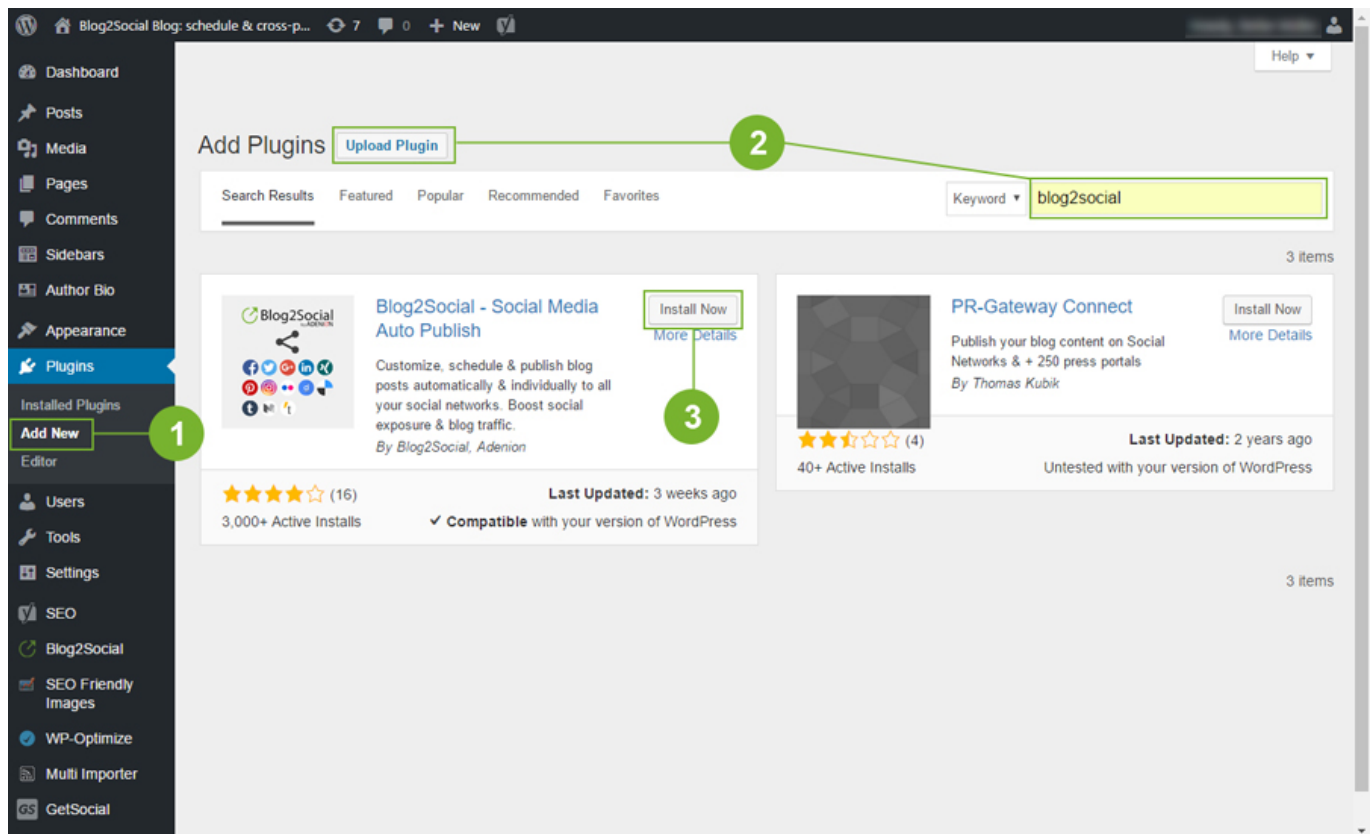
Blog2Social Blog: schedule & cross-p... 7 0 + New

Help ▾

Dashboard
Posts
Media
Pages
Comments
Sidebars
Author Bio
Appearance
Plugins
Installed Plugins
Add New
Editor
Users
Tools
Settings
SEO
Blog2Social
SEO Friendly Images
WP-Optimize
Multi Importer
GetSocial

1

Add Plugins Upload Plugin

2

Search Results Featured Popular Recommended Favorites

Keyword ▾ blog2social

3 items

Blog2Social by ADENION

Blog2Social - Social Media Auto Publish

Install Now
More Details

3

Customize, schedule & publish blog posts automatically & individually to all your social networks. Boost social exposure & blog traffic.

By Blog2Social, Adenion

(16)

3,000+ Active Installs

Last Updated: 3 weeks ago

✔ Compatible with your version of WordPress

PR-Gateway Connect

Install Now
More Details

Publish your blog content on Social Networks & + 250 press portals

By Thomas Kubik

(4)

40+ Active Installs

Last Updated: 2 years ago

Untested with your version of WordPress

3 items